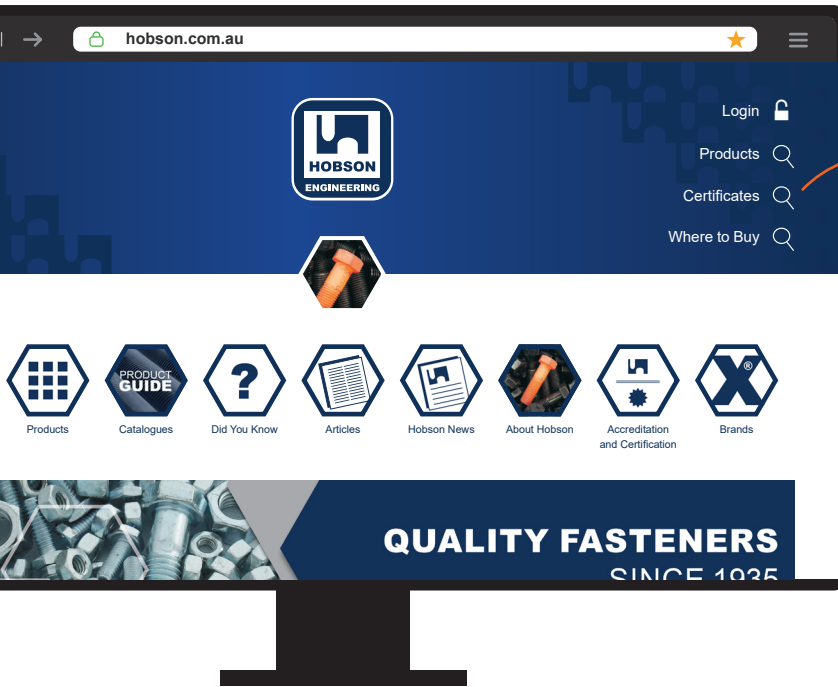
hobson.com.au

HOBSON
ENGINEERING

Login
Products
Certificates
Where to Buy

PRODUCT GUIDE

Products
Catalogues
Did You Know
Articles
Hobson News
About Hobson
Accreditation and Certification
Brands

QUALITY FASTENERS
SINCE 1935